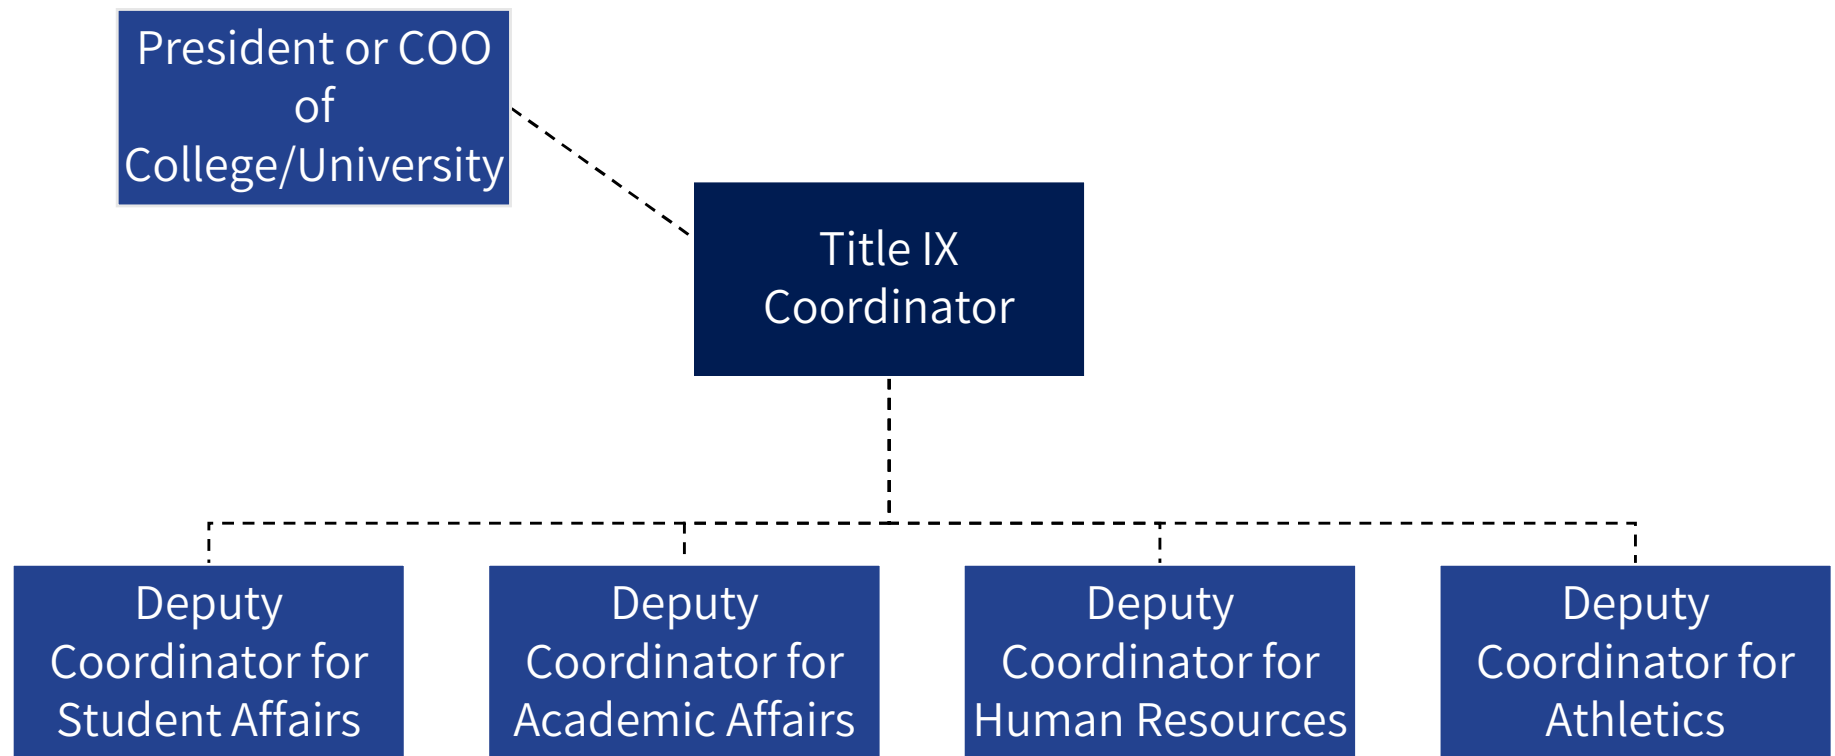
President or COO of College/University

Title IX Coordinator

Deputy Coordinator for Student Affairs

Deputy Coordinator for Academic Affairs

Deputy Coordinator for Human Resources

Deputy Coordinator for Athletics